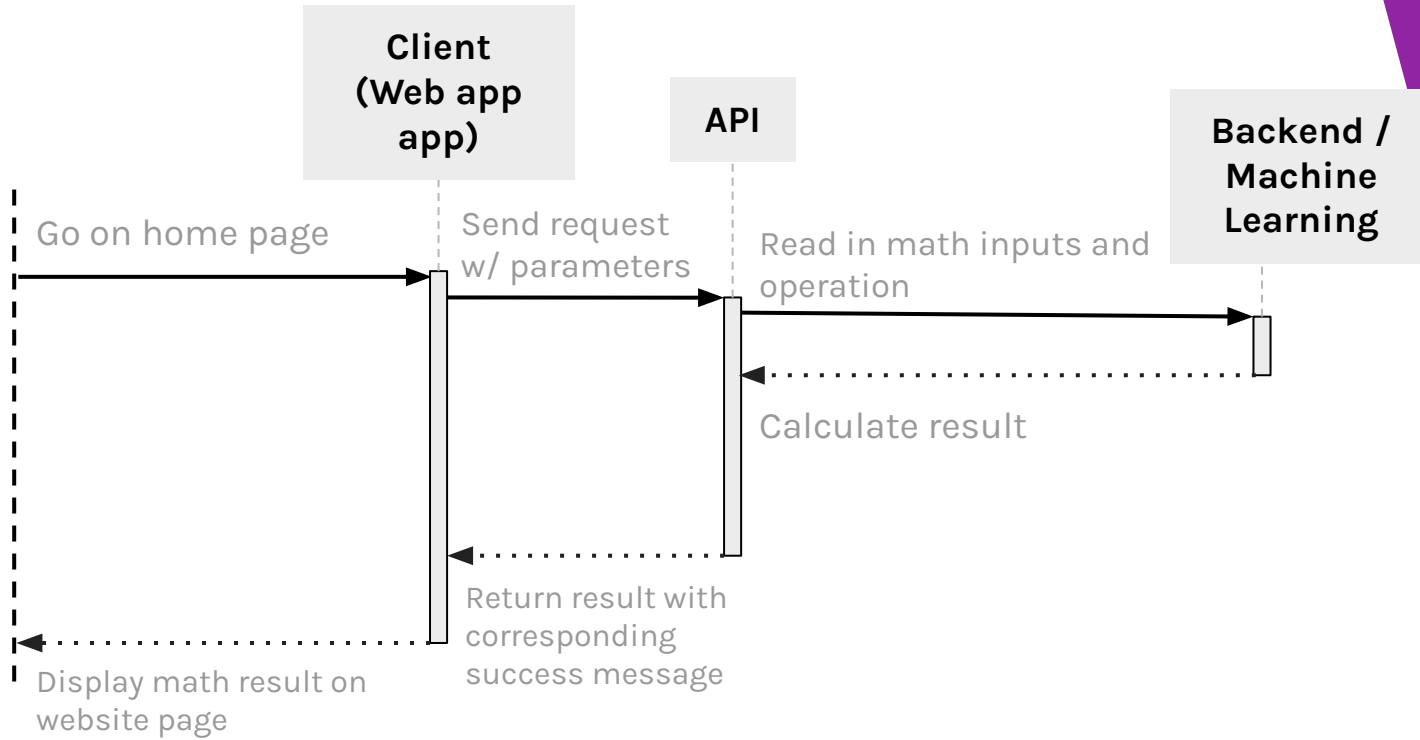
Client (Web app app)

API

Backend / Machine Learning

Go on home page

Send request w/ parameters

Read in math inputs and operation

Calculate result

Return result with corresponding success message

Display math result on website page